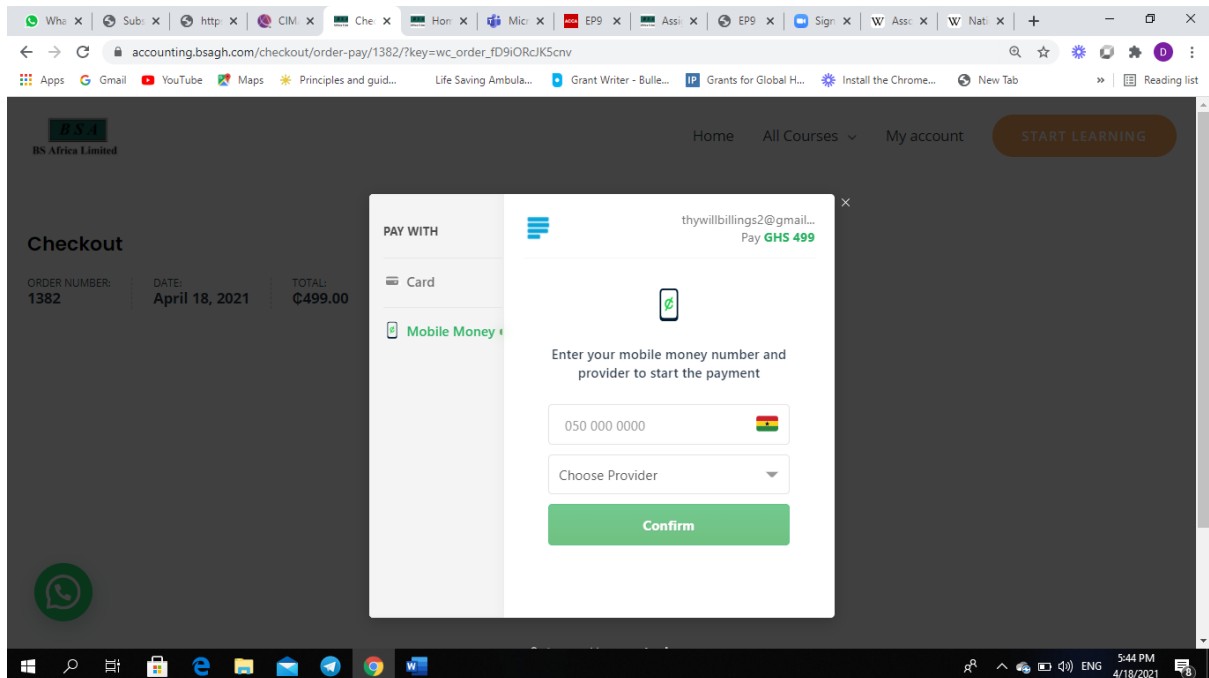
Wha | Sub | http | CIM | Che | Hon | Micr | EP9 | Assi | EP9 | Sign | Asso | Nati

accounting.bsagh.com/checkout/order-pay/1382/?key=wc_order_fD9iORcJK5cnv

Apps | Gmail | YouTube | Maps | Principles and guid... | Life Saving Ambula... | Grant Writer - Bulle... | Grants for Global H... | Install the Chrome... | New Tab | » | Reading list

BSA
BS Africa Limited

Home | All Courses | My account | START LEARNING

Checkout

ORDER NUMBER: 1382
DATE: April 18, 2021
TOTAL: ₵499.00

PAY WITH

Card

Mobile Money

thywillbillings2@gmail...
Pay GHS 499

Enter your mobile money number and provider to start the payment

050 000 0000

Choose Provider

Confirm

ENG
5:44 PM
4/18/2021